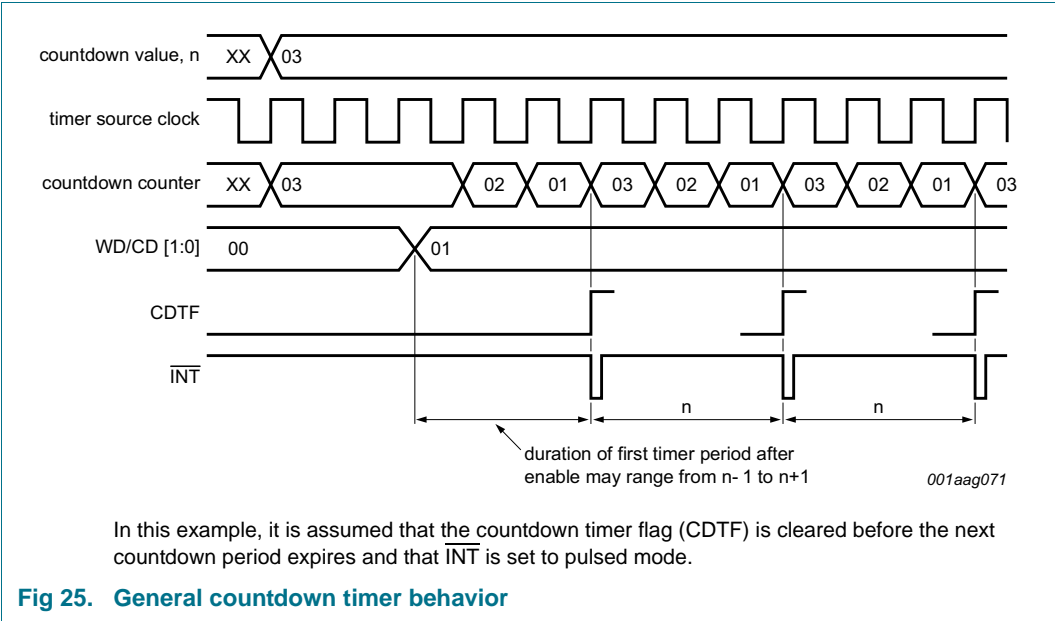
countdown value, n
XX
03

timer source clock

countdown counter
XX
03
02
01
03
02
01
03
02
01
03

WD/CD [1:0]
00
01

CDTF

$\overline{INT}$

n
n

duration of first timer period after enable may range from n- 1 to n+1

001aag071

In this example, it is assumed that the countdown timer flag (CDTF) is cleared before the next countdown period expires and that $\overline{INT}$ is set to pulsed mode.

Fig 25. General countdown timer behavior